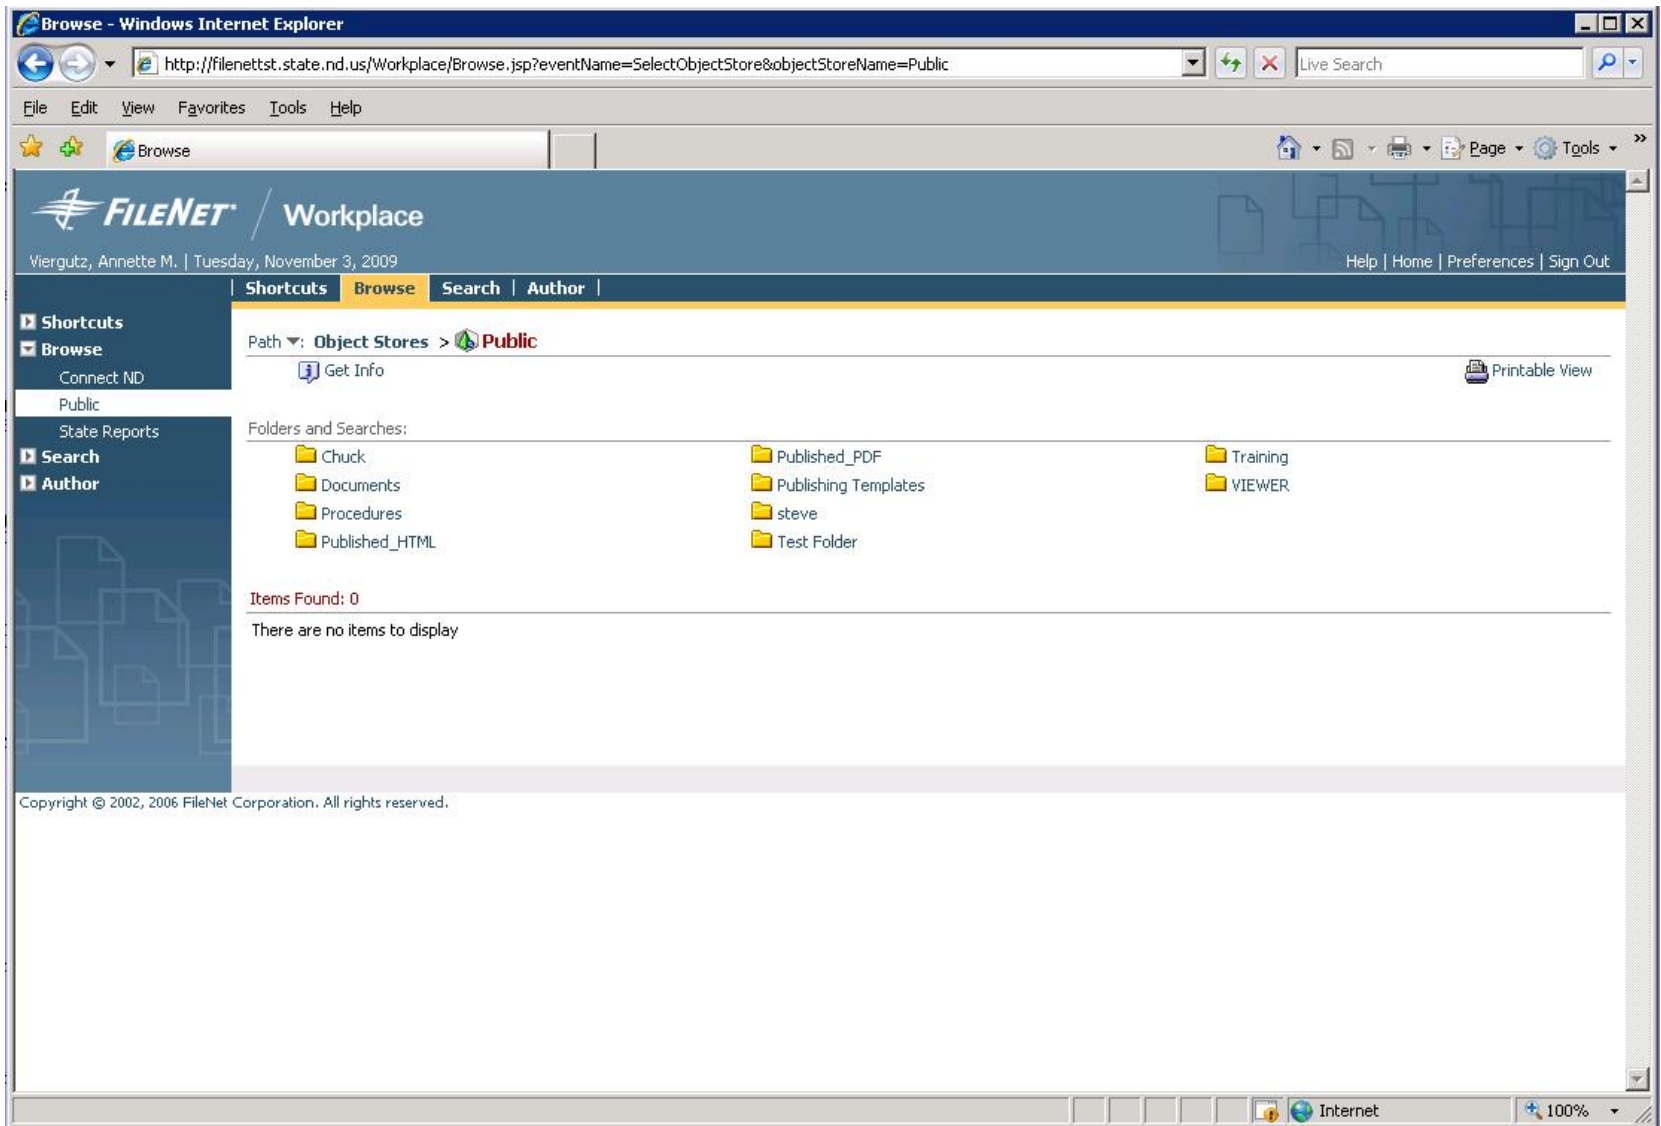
Browse - Windows Internet Explorer

http://filenettst.state.nd.us/Workplace/Browse.jsp?eventName=SelectObjectStore&objectStoreName=Public

Live Search

File Edit View Favorites Tools Help

Browse

Page Tools

FILENET Workplace

Viergutz, Annette M. | Tuesday, November 3, 2009

Help | Home | Preferences | Sign Out

Shortcuts | Browse | Search | Author |

Shortcuts
Browse
Connect ND
Public
State Reports
Search
Author

Path: Object Stores > Public

Get Info

Printable View

Folders and Searches:

Chuck
Documents
Procedures
Published_HTML
Published_PDF
Publishing Templates
steve
Test Folder
Training
VIEWER

Items Found: 0

There are no items to display

Copyright © 2002, 2006 FileNet Corporation. All rights reserved.

Internet

100%